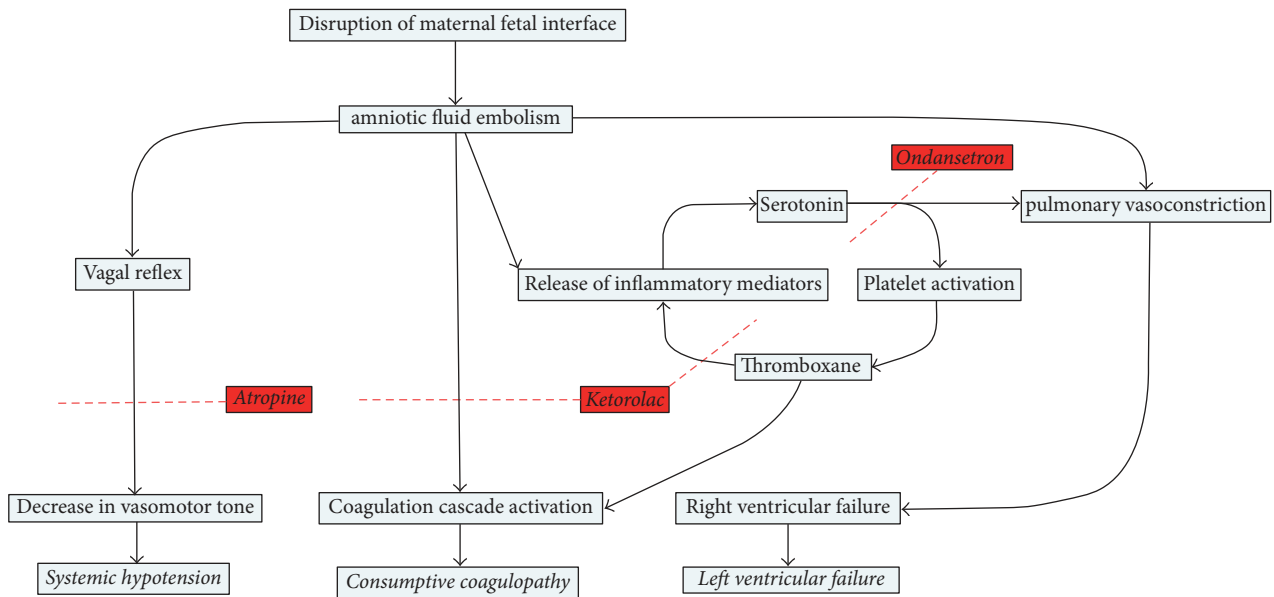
Disruption of maternal fetal interface

amniotic fluid embolism

Ondansetron

Serotonin

pulmonary vasoconstriction

Vagal reflex

Release of inflammatory mediators

Platelet activation

Thromboxane

Atropine

Ketorolac

Decrease in vasomotor tone

Coagulation cascade activation

Right ventricular failure

Systemic hypotension

Consumptive coagulopathy

Left ventricular failure